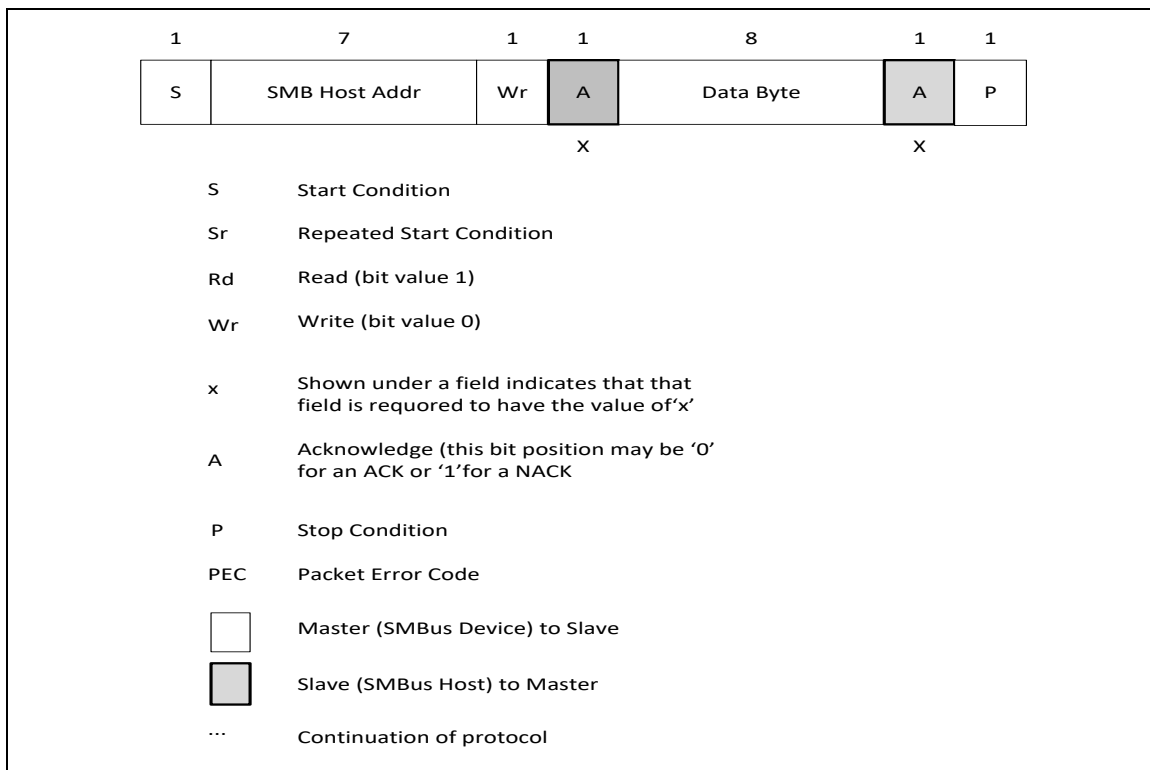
| 1 | 7 | 1 | 1 | 8 | 1 | 1 |
|---|---|---|---|---|---|---|
| S | SMB Host Addr | Wr | A | Data Byte | A | P |
|  |  |  | X |  | X |  |

S Start Condition

Sr Repeated Start Condition

Rd Read (bit value 1)

Wr Write (bit value 0)

x Shown under a field indicates that that field is requored to have the value of'x'

A Acknowledge (this bit position may be '0' for an ACK or '1'for a NACK

P Stop Condition

PEC Packet Error Code

Master (SMBus Device) to Slave

Slave (SMBus Host) to Master

... Continuation of protocol